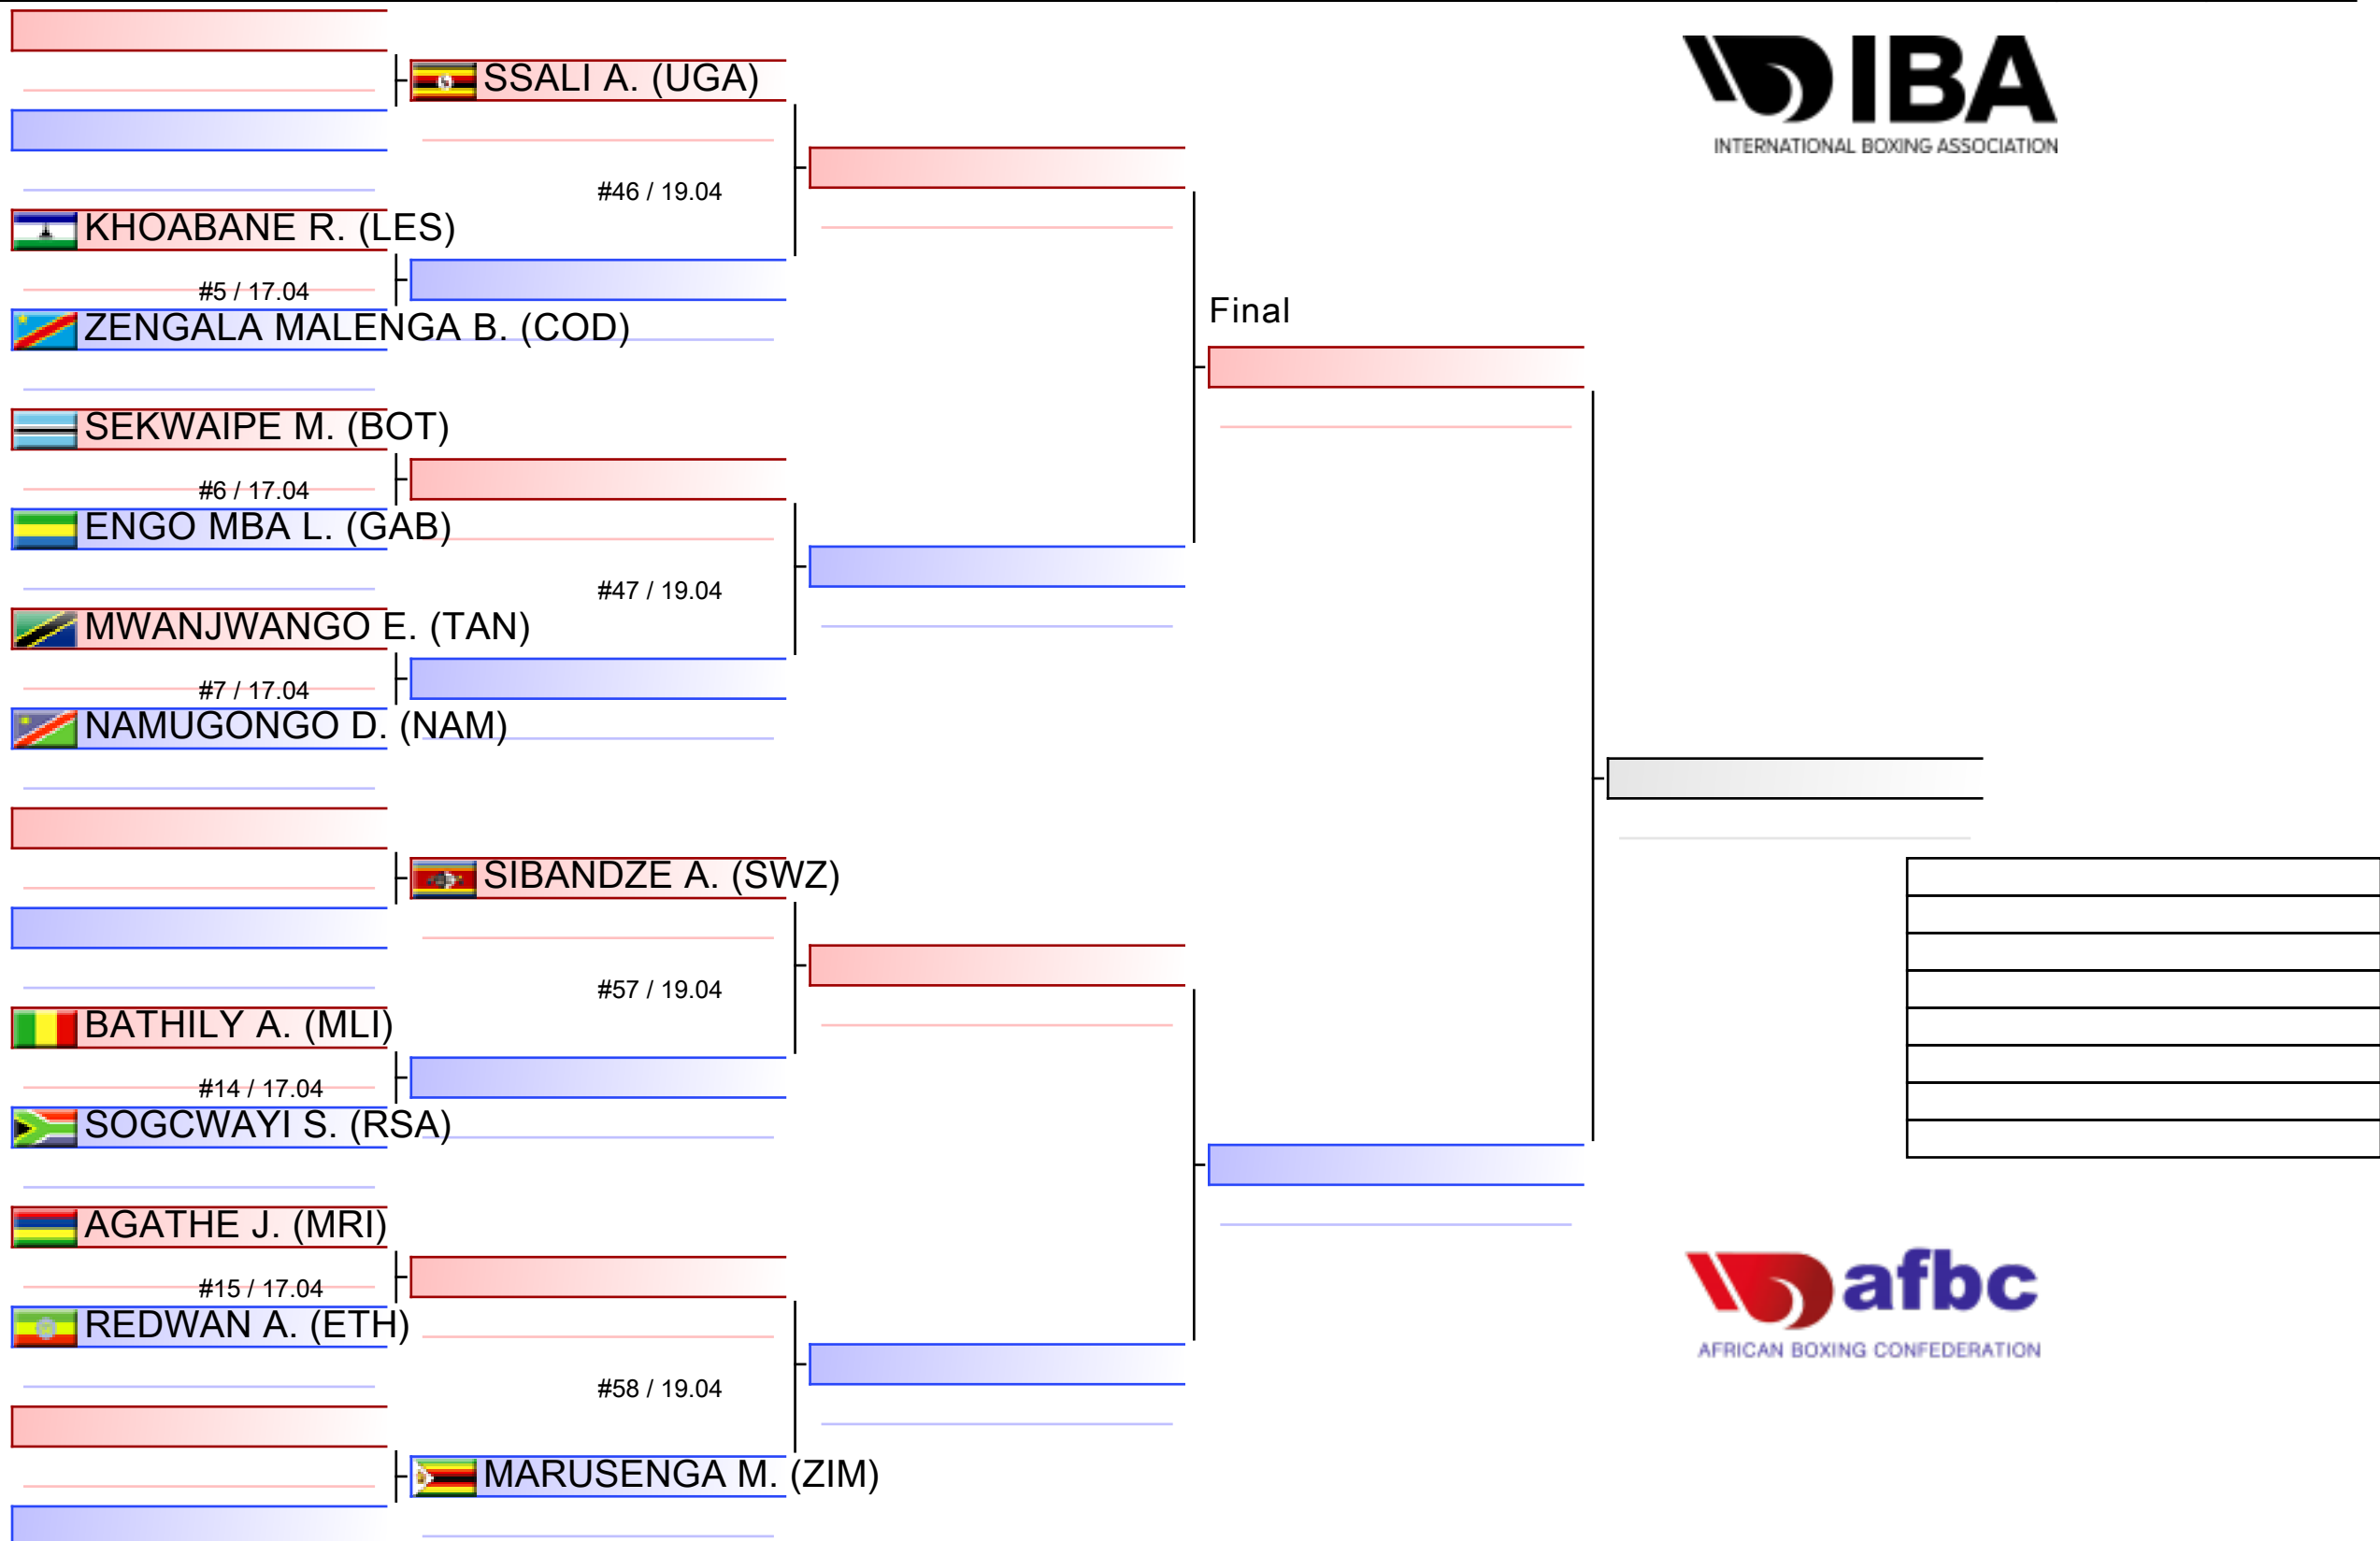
SSALI A. (UGA)

#46 / 19.04

KHOABANE R. (LES)

#5 / 17.04

ZENGALA MALENGA B. (COD)

SEKWAIPE M. (BOT)

#6 / 17.04

ENGO MBA L. (GAB)

#47 / 19.04

MWANJWANGO E. (TAN)

#7 / 17.04

NAMUGONGO D. (NAM)

SIBANDZE A. (SWZ)

#57 / 19.04

BATHILY A. (MLI)

#14 / 17.04

SOGCWAYI S. (RSA)

AGATHE J. (MRI)

#15 / 17.04

REDWAN A. (ETH)

#58 / 19.04

MARUSENGA M. (ZIM)

Final

IBA
INTERNATIONAL BOXING ASSOCIATION

afbc
AFRICAN BOXING CONFEDERATION